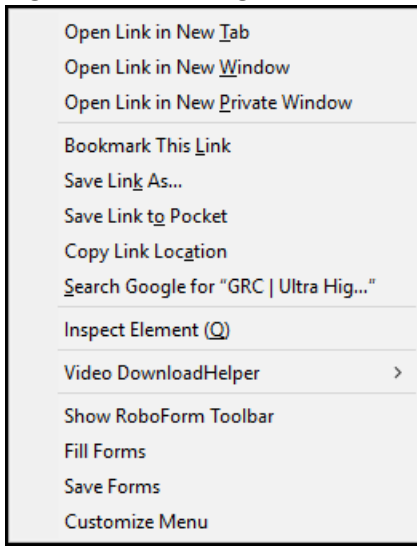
Open Link in New Tab
Open Link in New Window
Open Link in New Private Window

Bookmark This Link
Save Link As...
Save Link to Pocket
Copy Link Location
Search Google for "GRC | Ultra Hig..."

Inspect Element (Q)

Video DownloadHelper >

Show RoboForm Toolbar
Fill Forms
Save Forms
Customize Menu